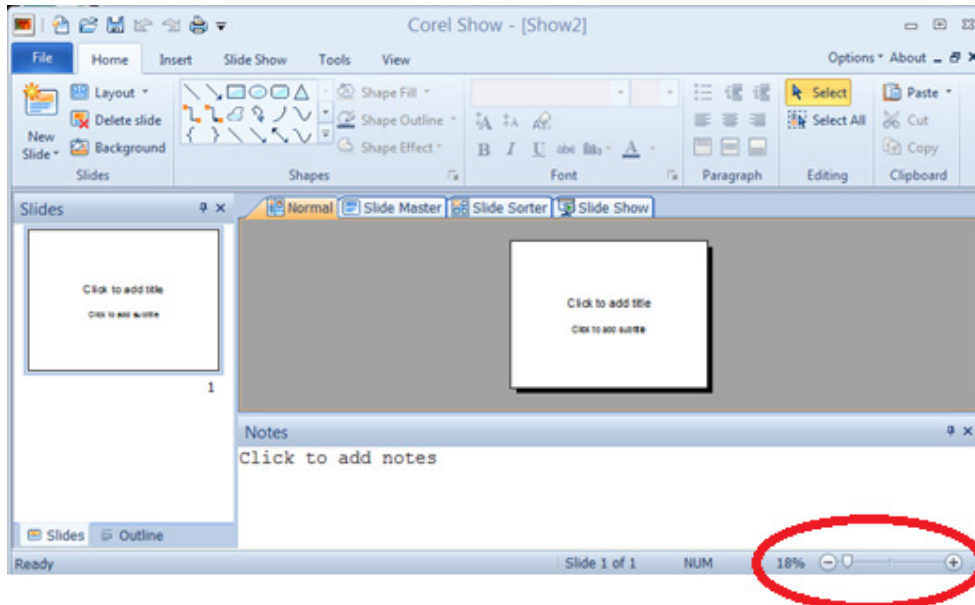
Corel Show - [Show2]

File Home Insert Slide Show Tools View Options About

New Slide Layout Delete slide Background Slides

Shape Fill Shape Outline Shape Effect Shapes

B I U abc Font

Paragraph

Select Select All Editing

Paste Cut Copy Clipboard

Slides

Normal Slide Master Slide Sorter Slide Show

Click to add title
Click to add subtitle

1

Click to add title
Click to add subtitle

Notes
Click to add notes

Slides Outline

Ready Slide 1 of 1 NUM 18%